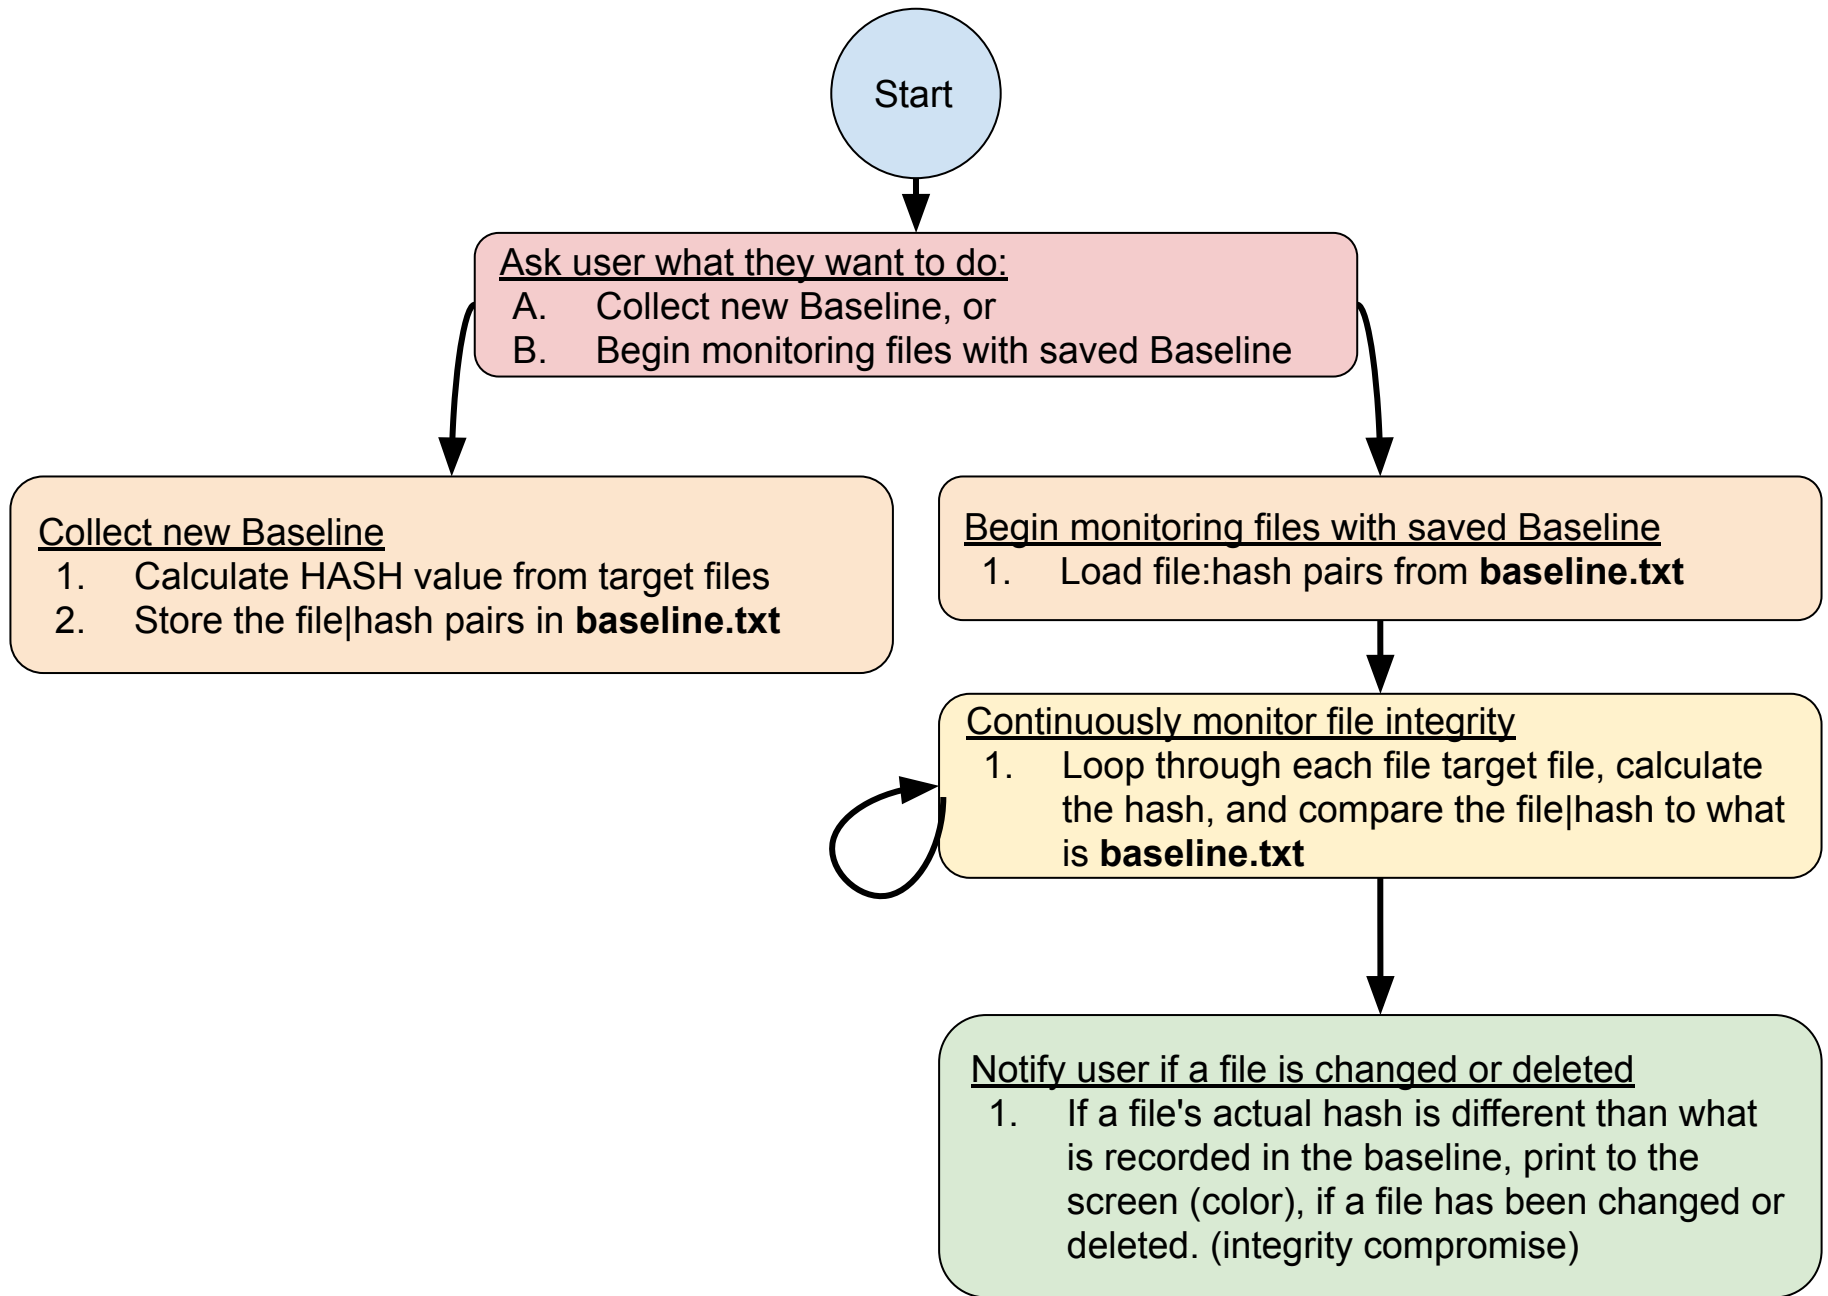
Start

Ask user what they want to do:
A. Collect new Baseline, or
B. Begin monitoring files with saved Baseline

Collect new Baseline
1. Calculate HASH value from target files
2. Store the file|hash pairs in **baseline.txt**

Begin monitoring files with saved Baseline
1. Load file:hash pairs from **baseline.txt**

Continuously monitor file integrity
1. Loop through each file target file, calculate the hash, and compare the file|hash to what is **baseline.txt**

Notify user if a file is changed or deleted
1. If a file's actual hash is different than what is recorded in the baseline, print to the screen (color), if a file has been changed or deleted. (integrity compromise)